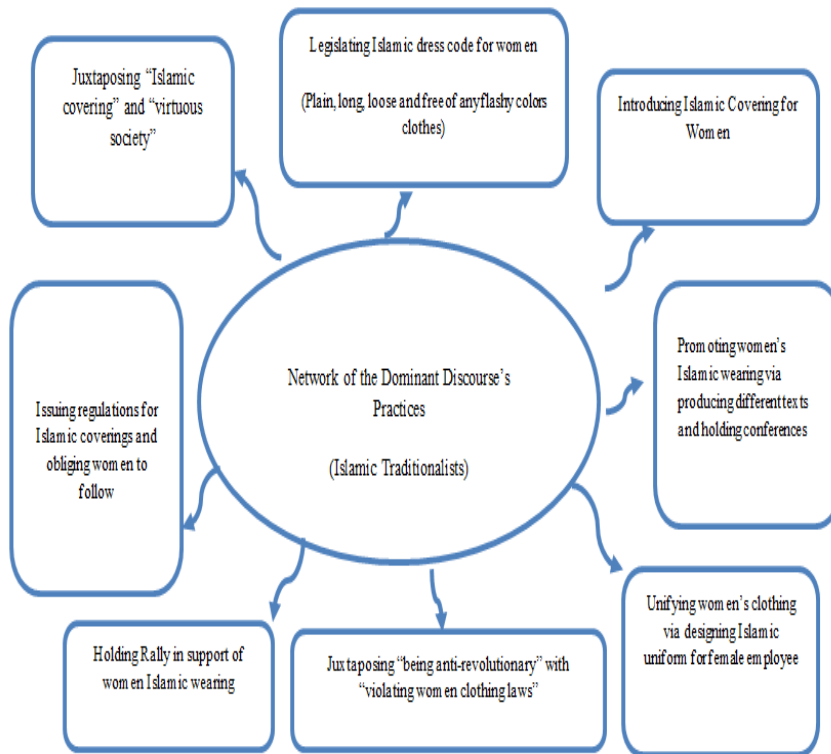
Juxtaposing "Islamic covering" and "virtuous society"

Legislating Islamic dress code for women

(Plain, long, loose and free of any flashy colors clothes)

Introducing Islamic Covering for Women

Network of the Dominant Discourse's Practices

(Islamic Traditionalists)

Issuing regulations for Islamic coverings and obliging women to follow

Promoting women's Islamic wearing via producing different texts and holding conferences

Holding Rally in support of women Islamic wearing

Juxtaposing "being anti-revolutionary" with "violating women clothing laws"

Unifying women's clothing via designing Islamic uniform for female employee